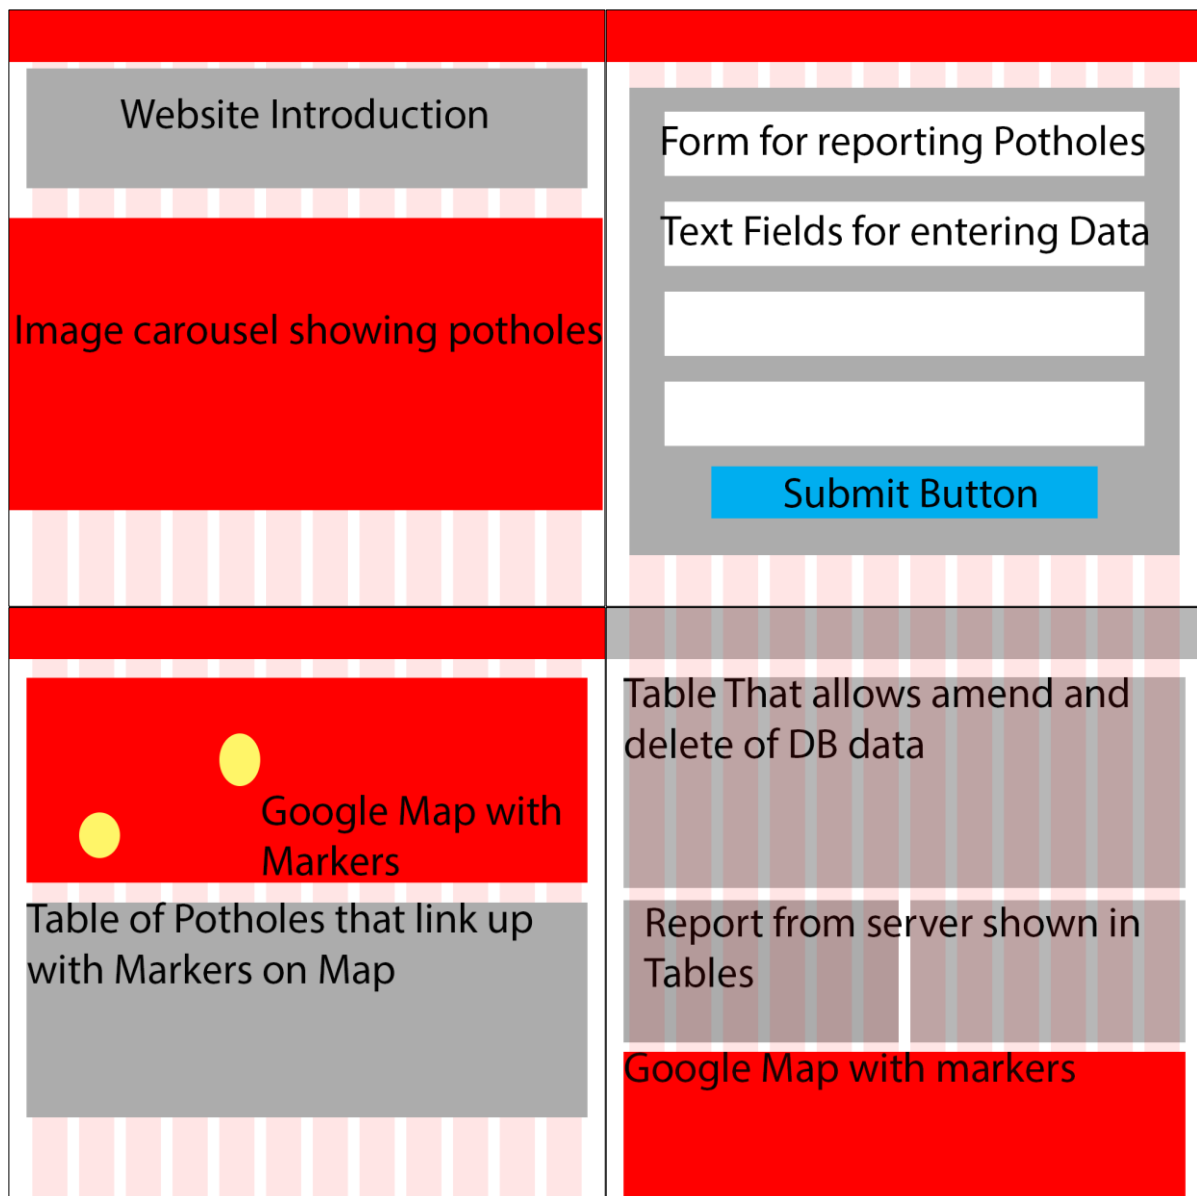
Website Introduction

Image carousel showing potholes

Form for reporting Potholes

Text Fields for entering Data

Submit Button

Google Map with Markers

Table of Potholes that link up with Markers on Map

Table That allows amend and delete of DB data

Report from server shown in Tables

Google Map with markers